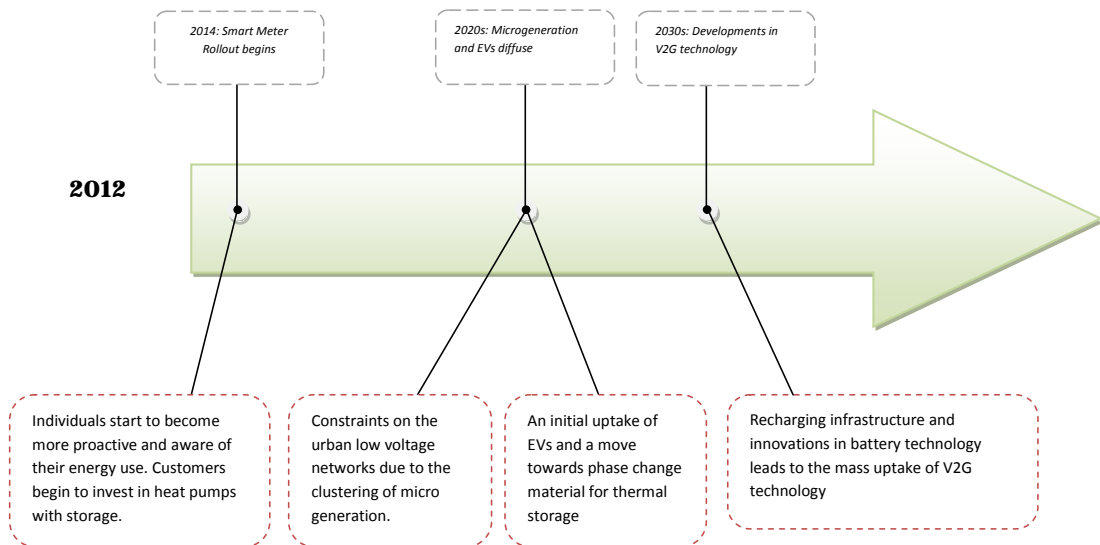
2014: Smart Meter Rollout begins

2020s: Microgeneration and EVs diffuse

2030s: Developments in V2G technology

2012

Individuals start to become more proactive and aware of their energy use. Customers begin to invest in heat pumps with storage.

Constraints on the urban low voltage networks due to the clustering of micro generation.

An initial uptake of EVs and a move towards phase change material for thermal storage

Recharging infrastructure and innovations in battery technology leads to the mass uptake of V2G technology